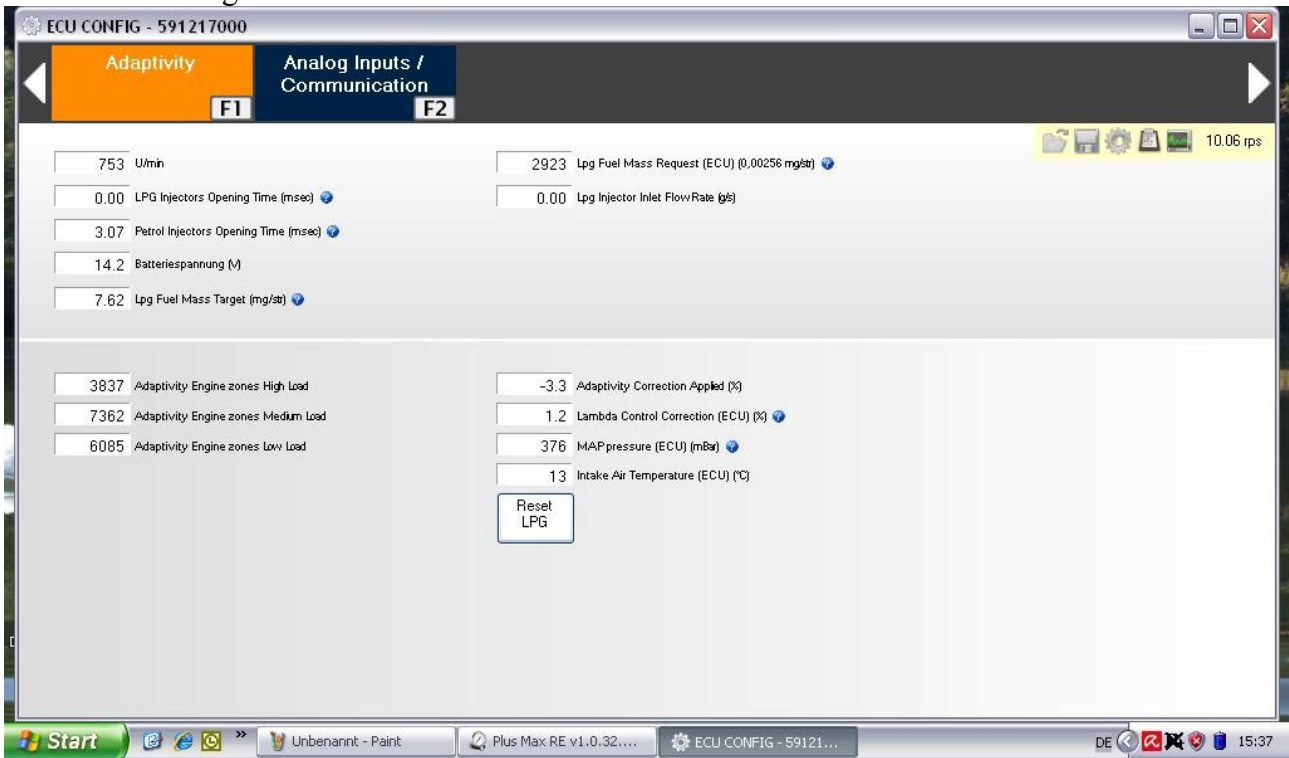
ECU CONFIG - 591217000

Adaptivity F1

Analog Inputs / Communication F2

10.06 rps

753 U/min

0.00 LPG Injectors Opening Time (msec)

3.07 Petrol Injectors Opening Time (msec)

14.2 Batteriespannung (V)

7.62 Lpg Fuel Mass Target (mg/str)

2923 Lpg Fuel Mass Request (ECU) (0,00256 mg/str)

0.00 Lpg Injector Inlet FlowRate (g/s)

3837 Adaptivity Engine zones High Load

7362 Adaptivity Engine zones Medium Load

6085 Adaptivity Engine zones Low Load

-3.3 Adaptivity Correction Applied (%)

1.2 Lambda Control Correction (ECU) (%)

376 MAP pressure (ECU) (mBar)

13 Intake Air Temperature (ECU) (°C)

Reset LPG

Start

Unbenannt - Paint

Plus Max RE v1.0.32....

ECU CONFIG - 59121...

DE

15:37